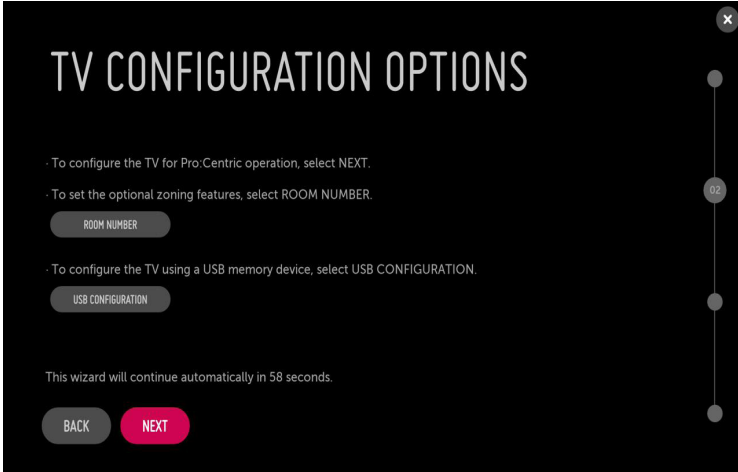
TV CONFIGURATION OPTIONS

· To configure the TV for Pro:Centric operation, select NEXT.

· To set the optional zoning features, select ROOM NUMBER.

ROOM NUMBER

· To configure the TV using a USB memory device, select USB CONFIGURATION.

USB CONFIGURATION

This wizard will continue automatically in 58 seconds.

BACK

NEXT

02